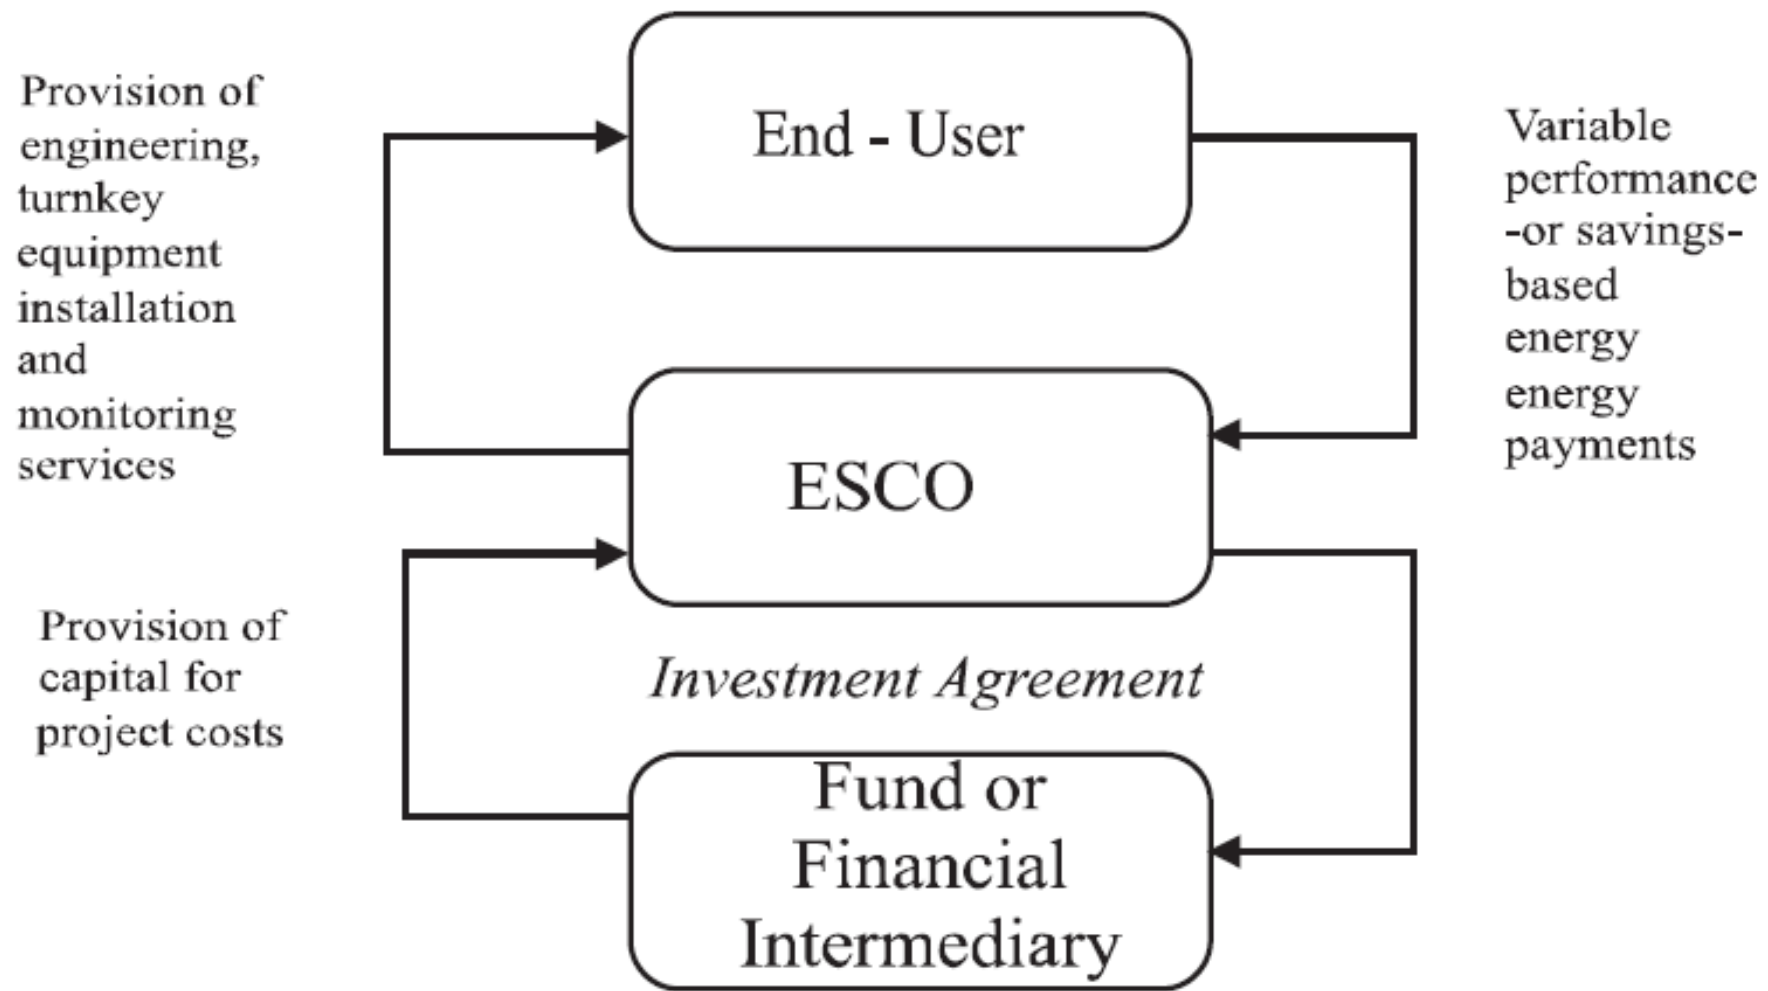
Provision of engineering, turnkey equipment installation and monitoring services

End - User

Variable performance -or savings- based energy energy payments

ESCO

Provision of capital for project costs

Investment Agreement

Fund or Financial Intermediary